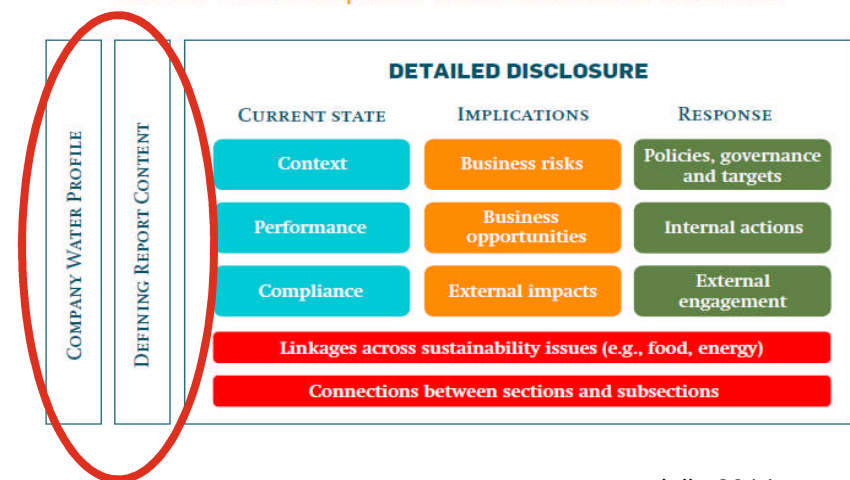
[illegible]

Company Water Profile

Defining Report Content

DETAILED DISCLOSURE

| Current state | Implications | Response |
|---|---|---|
| Context | Business risks | Policies, governance and targets |
| Performance | Business opportunities | Internal actions |
| Compliance | External impacts | External engagement |

Linkages across sustainability issues (e.g., food, energy)

Connections between sections and subsections

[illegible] 2014